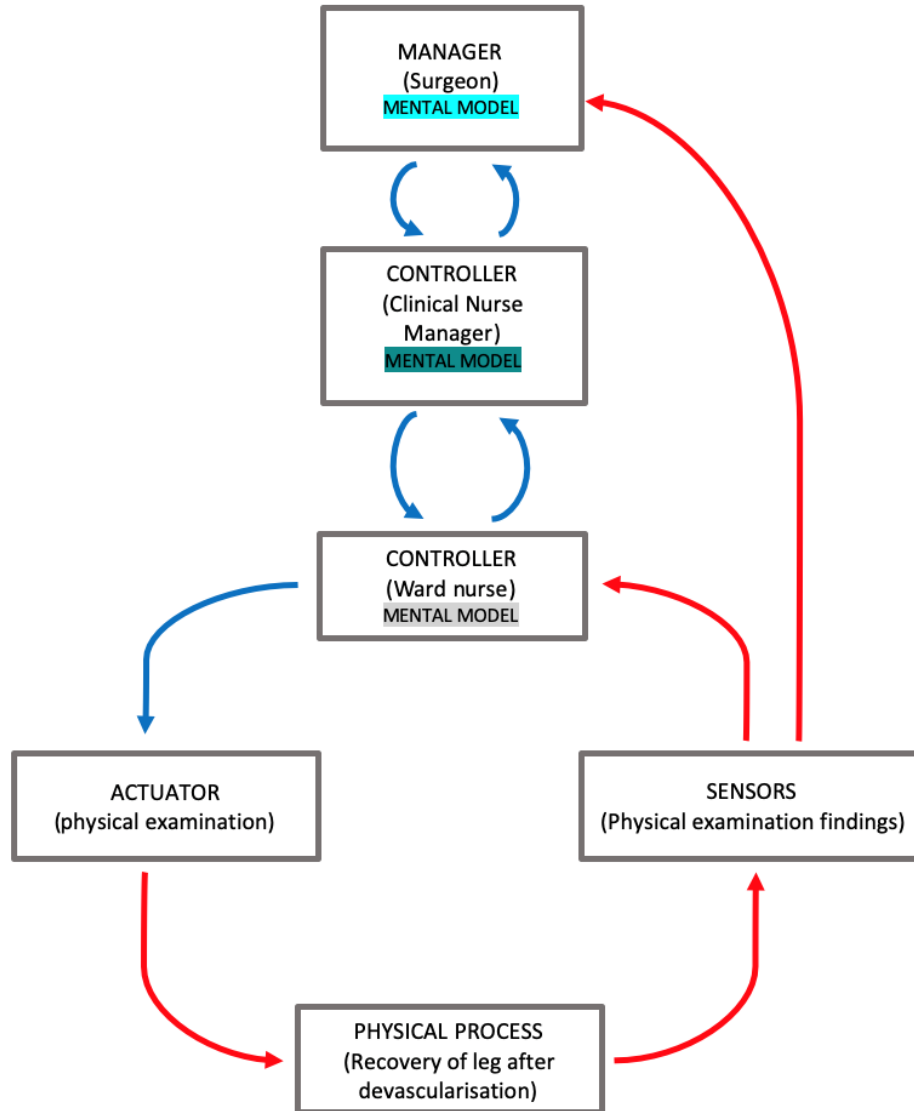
MANAGER
(Surgeon)
MENTAL MODEL

CONTROLLER
(Clinical Nurse Manager)
MENTAL MODEL

CONTROLLER
(Ward nurse)
MENTAL MODEL

ACTUATOR
(physical examination)

SENSORS
(Physical examination findings)

PHYSICAL PROCESS
(Recovery of leg after devascularisation)